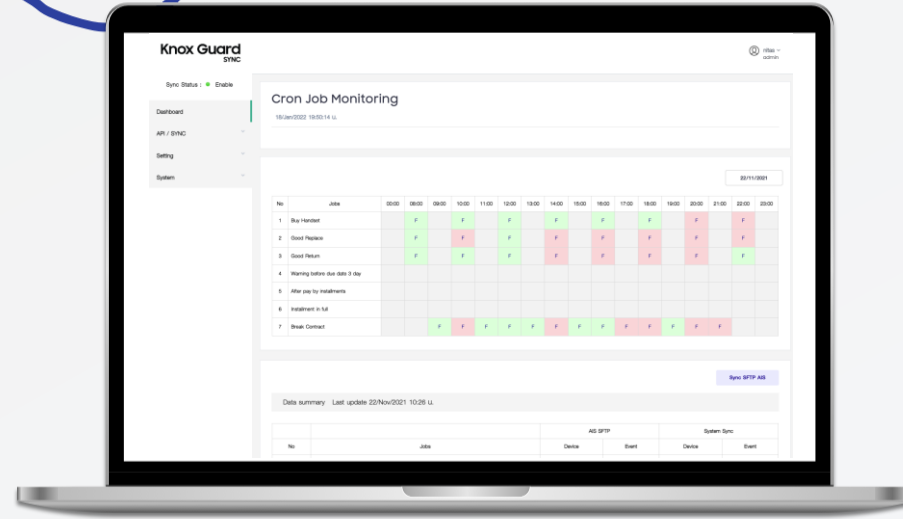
Knox Guard
SYNC

Sync Status : Enable

Dashboard
API / SYNC
Setting
System

Cron Job Monitoring
18/Jan/2022 19:50:14 u.

22/11/2021

| No | Jobs | 00:00 | 08:00 | 09:00 | 10:00 | 11:00 | 12:00 | 13:00 | 14:00 | 15:00 | 16:00 | 17:00 | 18:00 | 19:00 | 20:00 | 21:00 | 22:00 | 23:00 |
|---|---|---|---|---|---|---|---|---|---|---|---|---|---|---|---|---|---|---|
| 1 | Buy Handset | | F | | F | | F | | F | | F | | F | | F | | F | |
| 2 | Good Replace | | F | | F | | F | | F | | F | | F | | F | | F | |
| 3 | Good Return | | F | | F | | F | | F | | F | | F | | F | | F | |
| 4 | Warning before due date 3 day | | | | | | | | | | | | | | | | | |
| 5 | After pay by installments | | | | | | | | | | | | | | | | | |
| 6 | Installment in full | | | | | | | | | | | | | | | | | |
| 7 | Break Contract | | | F | F | F | F | F | F | F | F | F | F | F | F | F | | |

Sync SFTP AIS

Data summary Last update 22/Nov/2021 10:26 u.

| No | Jobs | AIS SFTP Device | AIS SFTP Event | System Sync Device | System Sync Event |
|---|---|---|---|---|---|